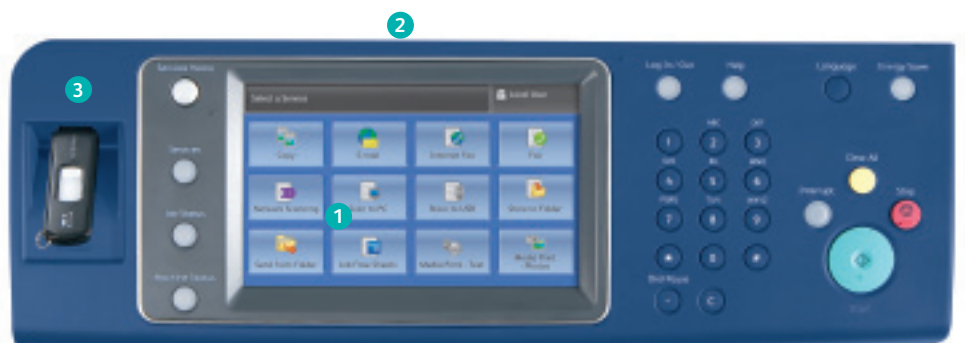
2

3

Services Home

Services

Job Status

Machine Status

Select a Service

Local User

Copy

E-mail

Internet Fax

Fax

Network Scanning

Scan to PC

Scan to USB

Store to Folder

1

Send from Folder

Job Flow Sheets

Media Print - Text

Media Print - Photos

Log In/Out

Help

Language

Energy Saver

1

2

3

4

5

6

7

8

9

*

0

#

Dial Pause

C

Clear All

Interrupt

Stop

Start